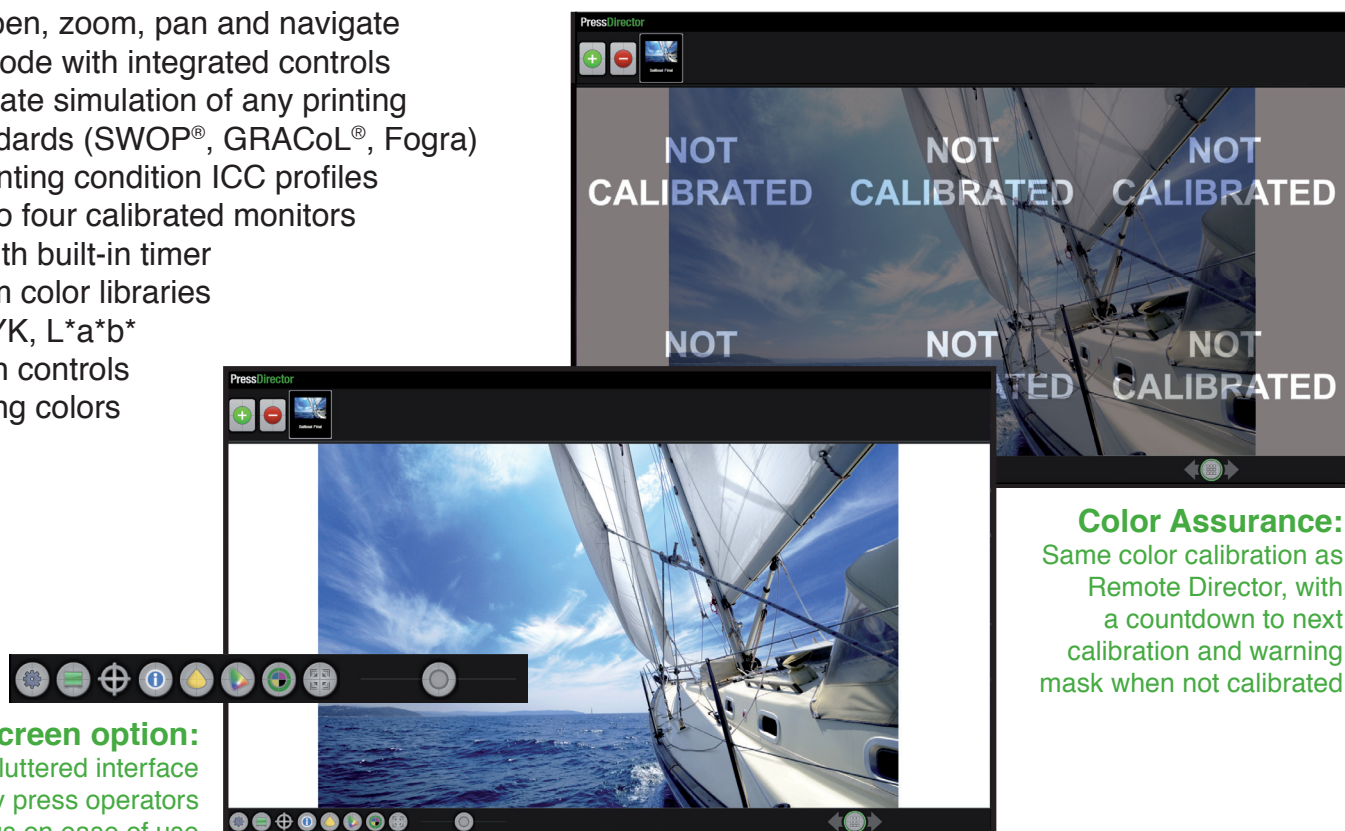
pen, zoom, pan and navigate
ode with integrated controls
ate simulation of any printing
dards (SWOP®, GRACoL®, Fogra)
nting condition ICC profiles
o four calibrated monitors
th built-in timer
n color libraries
YK, L*a*b*
n controls
ng colors

PressDirector

Sailboat Final

NOT CALIBRATED NOT CALIBRATED NOT CALIBRATED

NOT NOT TED NOT CALIBRATED

PressDirector

Sailboat Final

Color Assurance:
Same color calibration as Remote Director, with a countdown to next calibration and warning mask when not calibrated

creen option:
luttered interface
y press operators
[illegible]